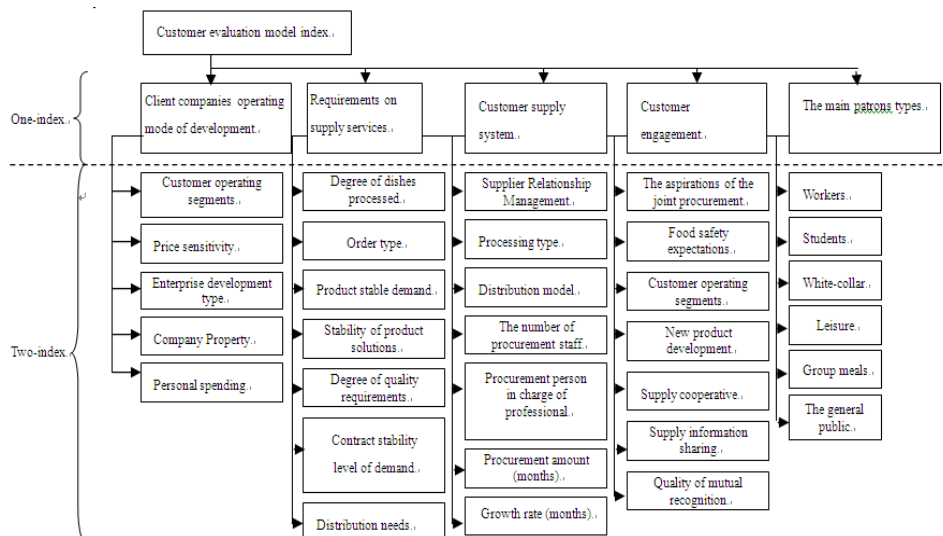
Customer evaluation model index.

One-index.

Client companies operating mode of development.

Requirements on supply services.

Customer supply system.

Customer engagement.

The main patrons types.

Two-index.

Customer operating segments.

Price sensitivity.

Enterprise development type.

Company Property.

Personal spending.

Degree of dishes processed.

Order type.

Product stable demand.

Stability of product solutions.

Degree of quality requirements.

Contract stability level of demand.

Distribution needs.

Supplier Relationship Management.

Processing type.

Distribution model.

The number of procurement staff.

Procurement person in charge of professional.

Procurement amount (months).

Growth rate (months).

The aspirations of the joint procurement.

Food safety expectations.

Customer operating segments.

New product development.

Supply cooperative.

Supply information sharing.

Quality of mutual recognition.

Workers.

Students.

White-collar.

Leisure.

Group meals.

The general public.